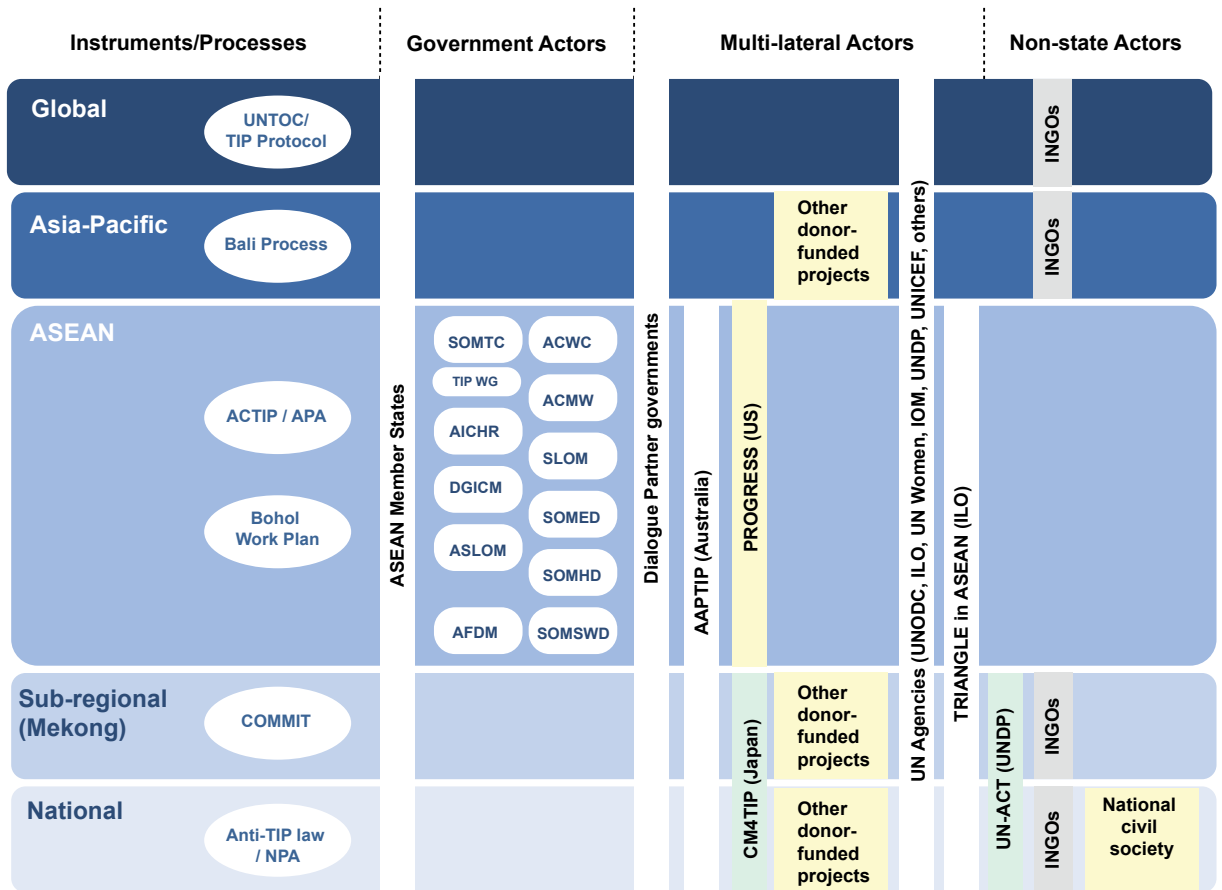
Instruments/Processes

Government Actors

Multi-lateral Actors

Non-state Actors

Global

UNTOC/ TIP Protocol

INGOs

Asia-Pacific

Bali Process

Other donor-funded projects

INGOs

UN Agencies (UNODC, ILO, UN Women, IOM, UNDP, UNICEF, others)

ASEAN

ACTIP / APA

Bohol Work Plan

ASEAN Member States

SOMTC

ACWC

TIP WG

ACMW

AICHR

SLOM

DGICM

SOMED

ASLOM

SOMHD

AFDM

SOMSWD

Dialogue Partner governments

AAPTIP (Australia)

PROGRESS (US)

TRIANGLE in ASEAN (ILO)

Sub-regional (Mekong)

COMMIT

CM4TIP (Japan)

Other donor-funded projects

UN-ACT (UNDP)

INGOs

National

Anti-TIP law / NPA

Other donor-funded projects

INGOs

National civil society